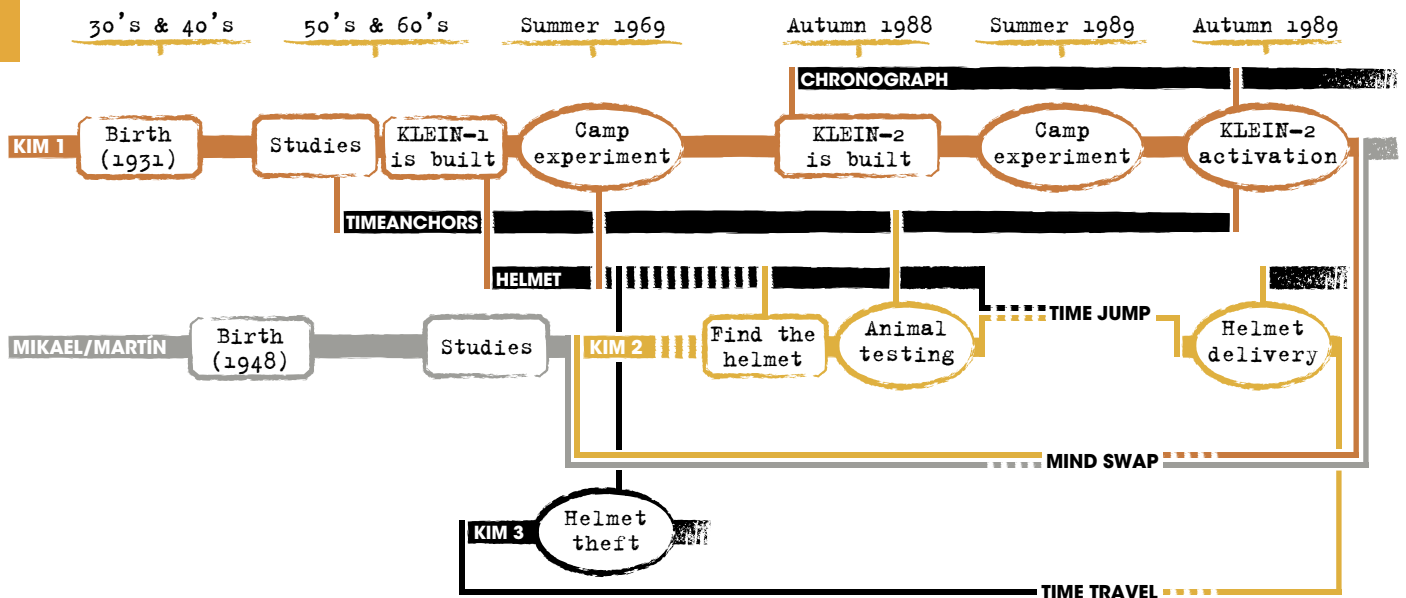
30's & 40's
50's & 60's
Summer 1969
Autumn 1988
Summer 1989
Autumn 1989

CHRONOGRAPH

KIM 1
Birth (1931)
Studies
KLEIN-1 is built
Camp experiment
KLEIN-2 is built
Camp experiment
KLEIN-2 activation

TIMEANCHORS

HELMET

TIME JUMP

MIKAEL/MARTÍN
Birth (1948)
Studies
KIM 2
Find the helmet
Animal testing
Helmet delivery

MIND SWAP

KIM 3
Helmet theft

TIME TRAVEL